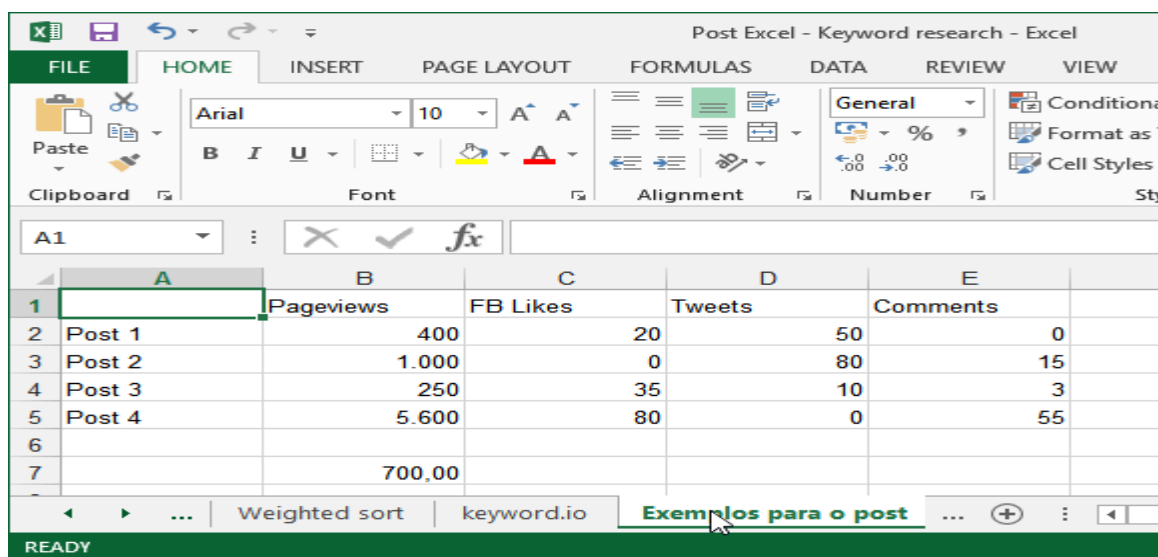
Post Excel - Keyword research - Excel

FILE HOME INSERT PAGE LAYOUT FORMULAS DATA REVIEW VIEW

Paste
Clipboard

Arial 10
B I U
Font

Alignment

General
%
Number

Conditiona
Format as
Cell Styles
Sty

A1

$fx$

|   | A | B | C | D | E |
|---|---|---|---|---|---|
| 1 |  | Pageviews | FB Likes | Tweets | Comments |
| 2 | Post 1 | 400 | 20 | 50 | 0 |
| 3 | Post 2 | 1.000 | 0 | 80 | 15 |
| 4 | Post 3 | 250 | 35 | 10 | 3 |
| 5 | Post 4 | 5.600 | 80 | 0 | 55 |
| 6 |  |  |  |  |  |
| 7 |  | 700,00 |  |  |  |

... Weighted sort keyword.io Exemplos para o post ...

READY